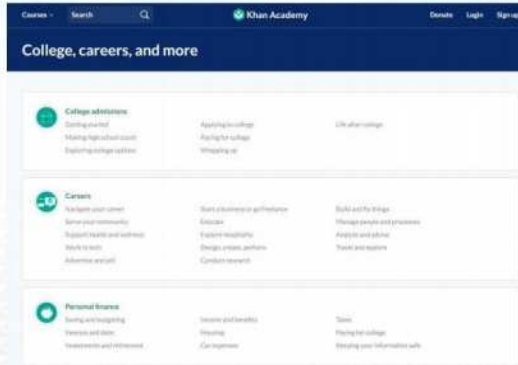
Courses ⌄ Search Khan Academy Donate Login Sign up

College, careers, and more

College admissions
Getting started
Making high school count
Exploring college options
Applying to college
Paying for college
Wrapping up
Life after college

Careers
Navigate your career
Serve your community
Support health and wellness
Work in tech
Advertise and sell
Start a business or go freelance
Educate
Explore hospitality
Design, create, perform
Conduct research
Build and fix things
Manage people and processes
Analyze and advise
Travel and explore

Personal finance
Saving and budgeting
Interest and debt
Investments and retirement
Income and benefits
Housing
Car expenses
Taxes
Paying for college
Keeping your information safe